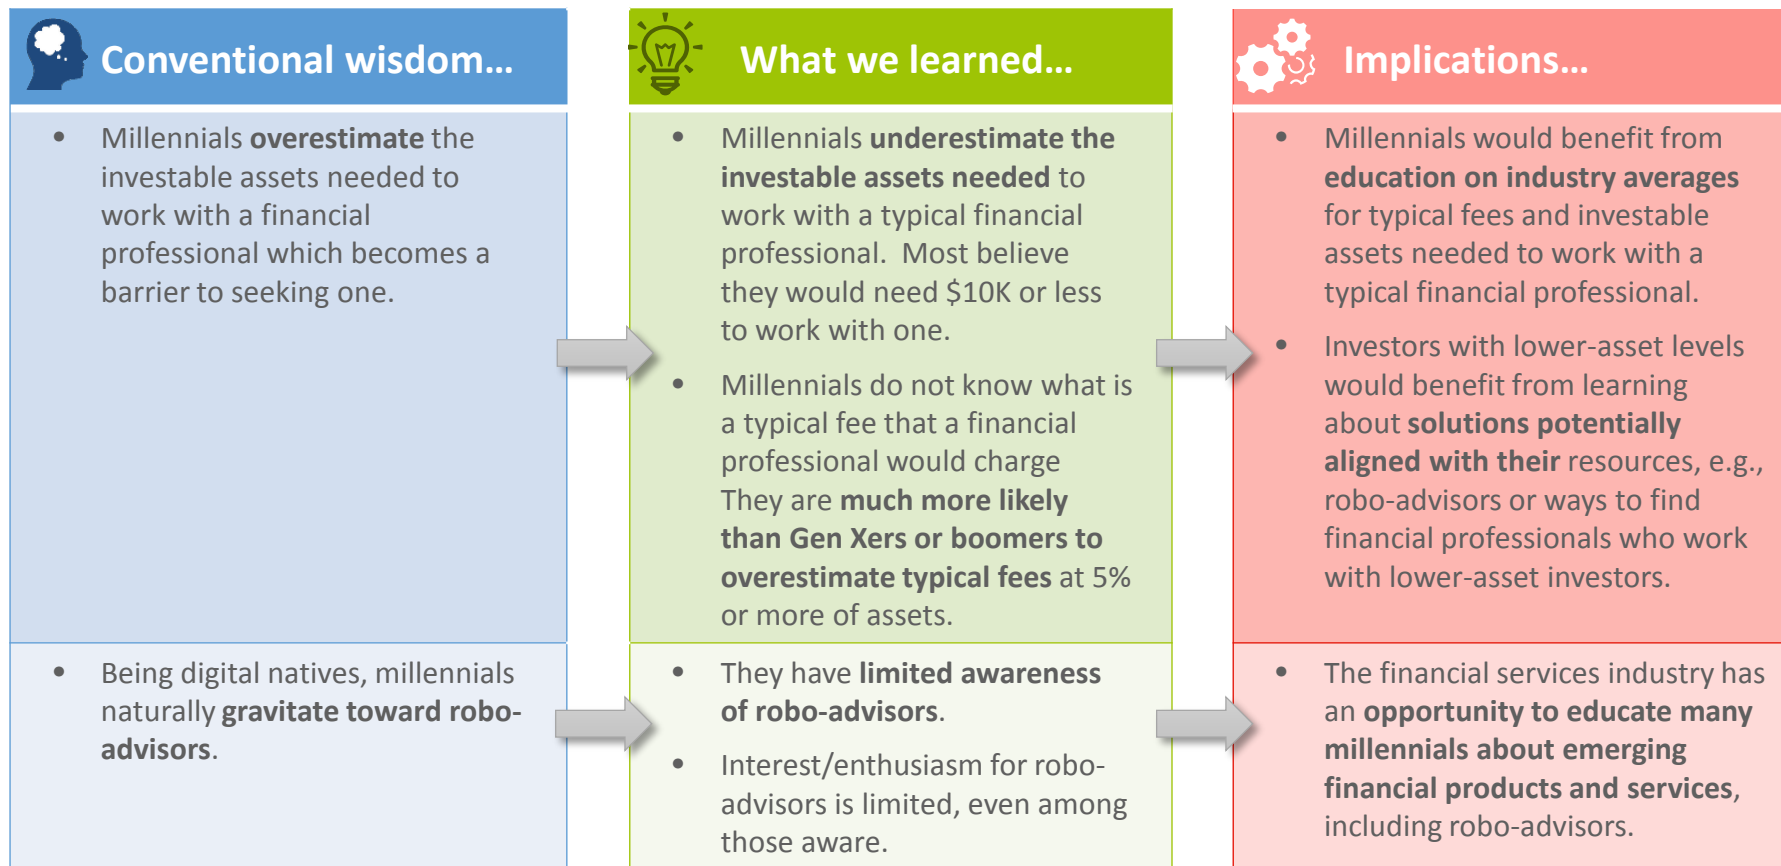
Conventional wisdom…

• Millennials overestimate the investable assets needed to work with a financial professional which becomes a barrier to seeking one.

• Being digital natives, millennials naturally gravitate toward robo-advisors.

What we learned…

• Millennials underestimate the investable assets needed to work with a typical financial professional. Most believe they would need $10K or less to work with one.

• Millennials do not know what is a typical fee that a financial professional would charge They are much more likely than Gen Xers or boomers to overestimate typical fees at 5% or more of assets.

• They have limited awareness of robo-advisors.

• Interest/enthusiasm for robo-advisors is limited, even among those aware.

Implications…

• Millennials would benefit from education on industry averages for typical fees and investable assets needed to work with a typical financial professional.

• Investors with lower-asset levels would benefit from learning about solutions potentially aligned with their resources, e.g., robo-advisors or ways to find financial professionals who work with lower-asset investors.

• The financial services industry has an opportunity to educate many millennials about emerging financial products and services, including robo-advisors.